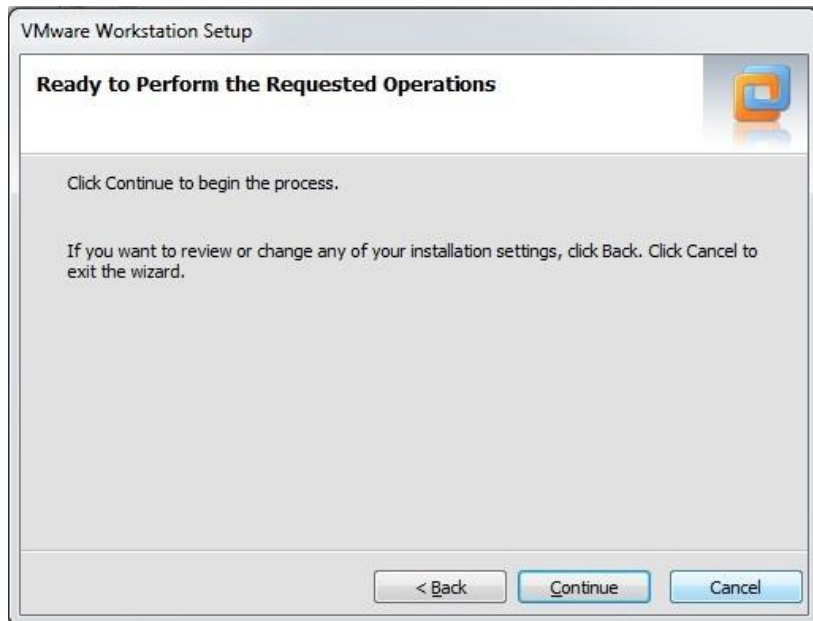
VMware Workstation Setup

Ready to Perform the Requested Operations

Click Continue to begin the process.

If you want to review or change any of your installation settings, click Back. Click Cancel to exit the wizard.

< Back

Continue

Cancel